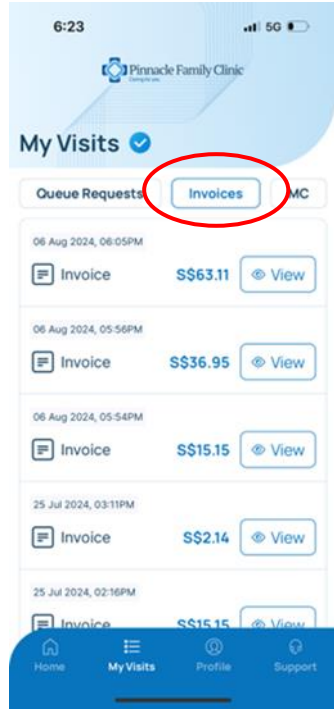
6:23

5G

Pinnacle Family Clinic

Caring for you

My Visits

Queue Requests

Invoices

MC

06 Aug 2024, 06:05PM

Invoice S$63.11 View

06 Aug 2024, 05:56PM

Invoice S$36.95 View

06 Aug 2024, 05:54PM

Invoice S$15.15 View

25 Jul 2024, 03:11PM

Invoice S$2.14 View

25 Jul 2024, 02:16PM

Invoice S$15.15 View

Home

My Visits

Profile

Support